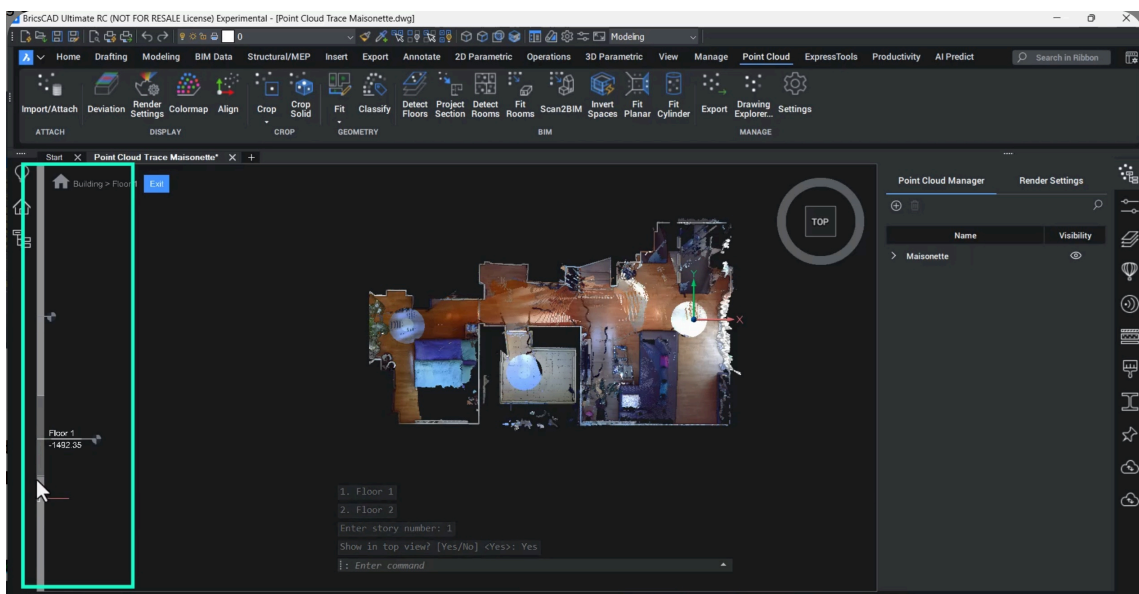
BricsCAD Ultimate RC (NOT FOR RESALE License) Experimental - [Point Cloud Trace Maisonette.dwg]

0

Modeling

Home Drafting Modeling BIM Data Structural/MEP Insert Export Annotate 2D Parametric Operations 3D Parametric View Manage Point Cloud ExpressTools Productivity AI Predict

Search in Ribbon

Import/Attach Deviation Render Settings Colormap Align Crop Crop Solid Fit Classify Detect Floors Project Section Detect Rooms Fit Rooms Scan2BIM Invert Spaces Fit Planar Fit Cylinder Export Drawing Explorer... Settings

ATTACH DISPLAY CROP GEOMETRY BIM MANAGE

Start Point Cloud Trace Maisonette*

Building > Floor 1 Exit

TOP

Floor 1
-1492.35

1. Floor 1
2. Floor 2
Enter story number: 1
Show in top view? [Yes/No] <Yes>: Yes
: Enter command

Point Cloud Manager Render Settings

| Name | Visibility |
|---|---|
| > Maisonette | |